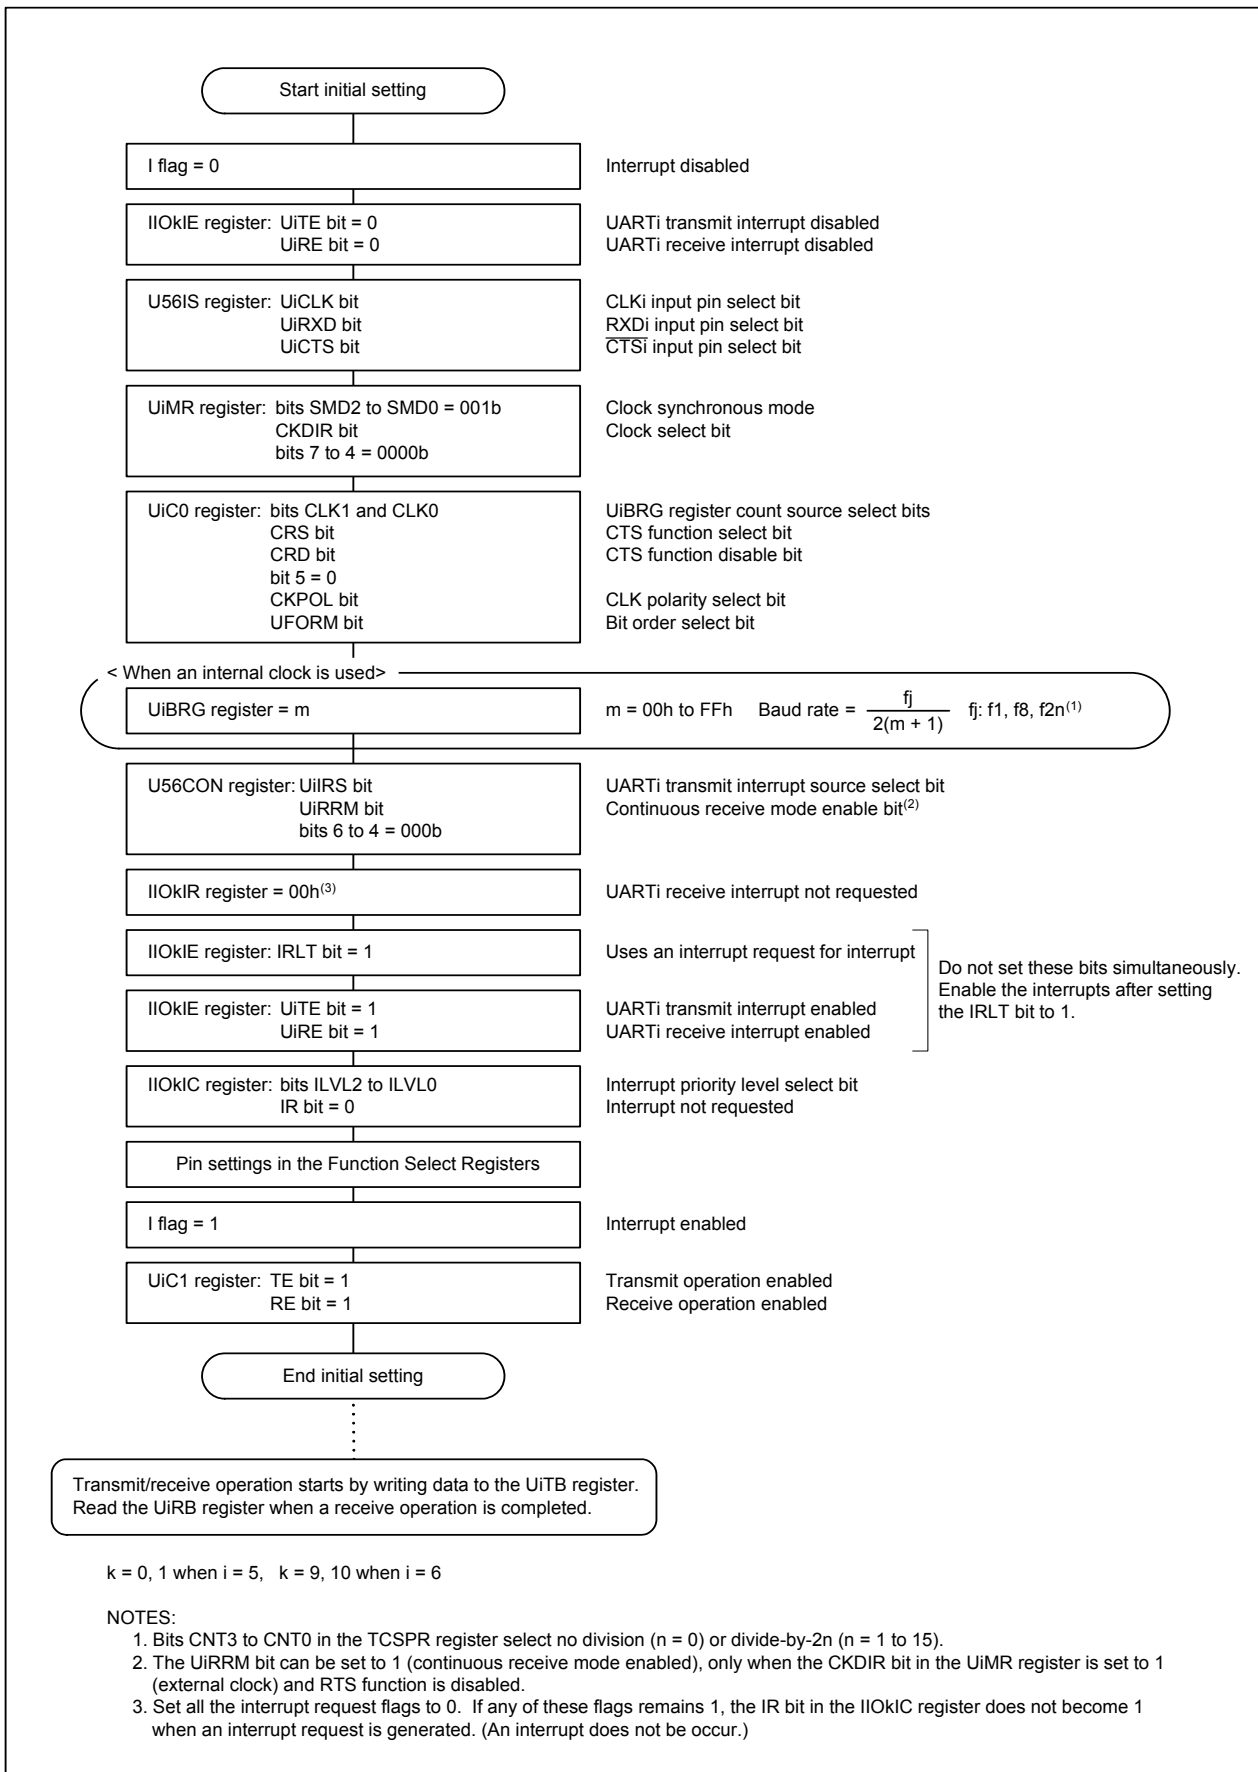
Start initial setting

I flag = 0
Interrupt disabled

IIOkIE register: UiTE bit = 0
UiRE bit = 0
UARTi transmit interrupt disabled
UARTi receive interrupt disabled

U56IS register: UiCLK bit
UiRXD bit
UiCTS bit
CLKi input pin select bit
RXDi input pin select bit
$\overline{CTSi}$ input pin select bit

UiMR register: bits SMD2 to SMD0 = 001b
CKDIR bit
bits 7 to 4 = 0000b
Clock synchronous mode
Clock select bit

UiC0 register: bits CLK1 and CLK0
CRS bit
CRD bit
bit 5 = 0
CKPOL bit
UFORM bit
UiBRG register count source select bits
CTS function select bit
CTS function disable bit
CLK polarity select bit
Bit order select bit

< When an internal clock is used>
UiBRG register = m
m = 00h to FFh Baud rate = $\frac{fj}{2(m + 1)}$ fj: f1, f8, f2n$^{(1)}$

U56CON register: UiIRS bit
UiRRM bit
bits 6 to 4 = 000b
UARTi transmit interrupt source select bit
Continuous receive mode enable bit$^{(2)}$

IIOkIR register = 00h$^{(3)}$
UARTi receive interrupt not requested

IIOkIE register: IRLT bit = 1
Uses an interrupt request for interrupt

IIOkIE register: UiTE bit = 1
UiRE bit = 1
UARTi transmit interrupt enabled
UARTi receive interrupt enabled

Do not set these bits simultaneously. Enable the interrupts after setting the IRLT bit to 1.

IIOkIC register: bits ILVL2 to ILVL0
IR bit = 0
Interrupt priority level select bit
Interrupt not requested

Pin settings in the Function Select Registers

I flag = 1
Interrupt enabled

UiC1 register: TE bit = 1
RE bit = 1
Transmit operation enabled
Receive operation enabled

End initial setting

Transmit/receive operation starts by writing data to the UiTB register. Read the UiRB register when a receive operation is completed.

k = 0, 1 when i = 5, k = 9, 10 when i = 6

NOTES:
1. Bits CNT3 to CNT0 in the TCSPR register select no division (n = 0) or divide-by-2n (n = 1 to 15).
2. The UiRRM bit can be set to 1 (continuous receive mode enabled), only when the CKDIR bit in the UiMR register is set to 1 (external clock) and RTS function is disabled.
3. Set all the interrupt request flags to 0. If any of these flags remains 1, the IR bit in the IIOkIC register does not become 1 when an interrupt request is generated. (An interrupt does not be occur.)